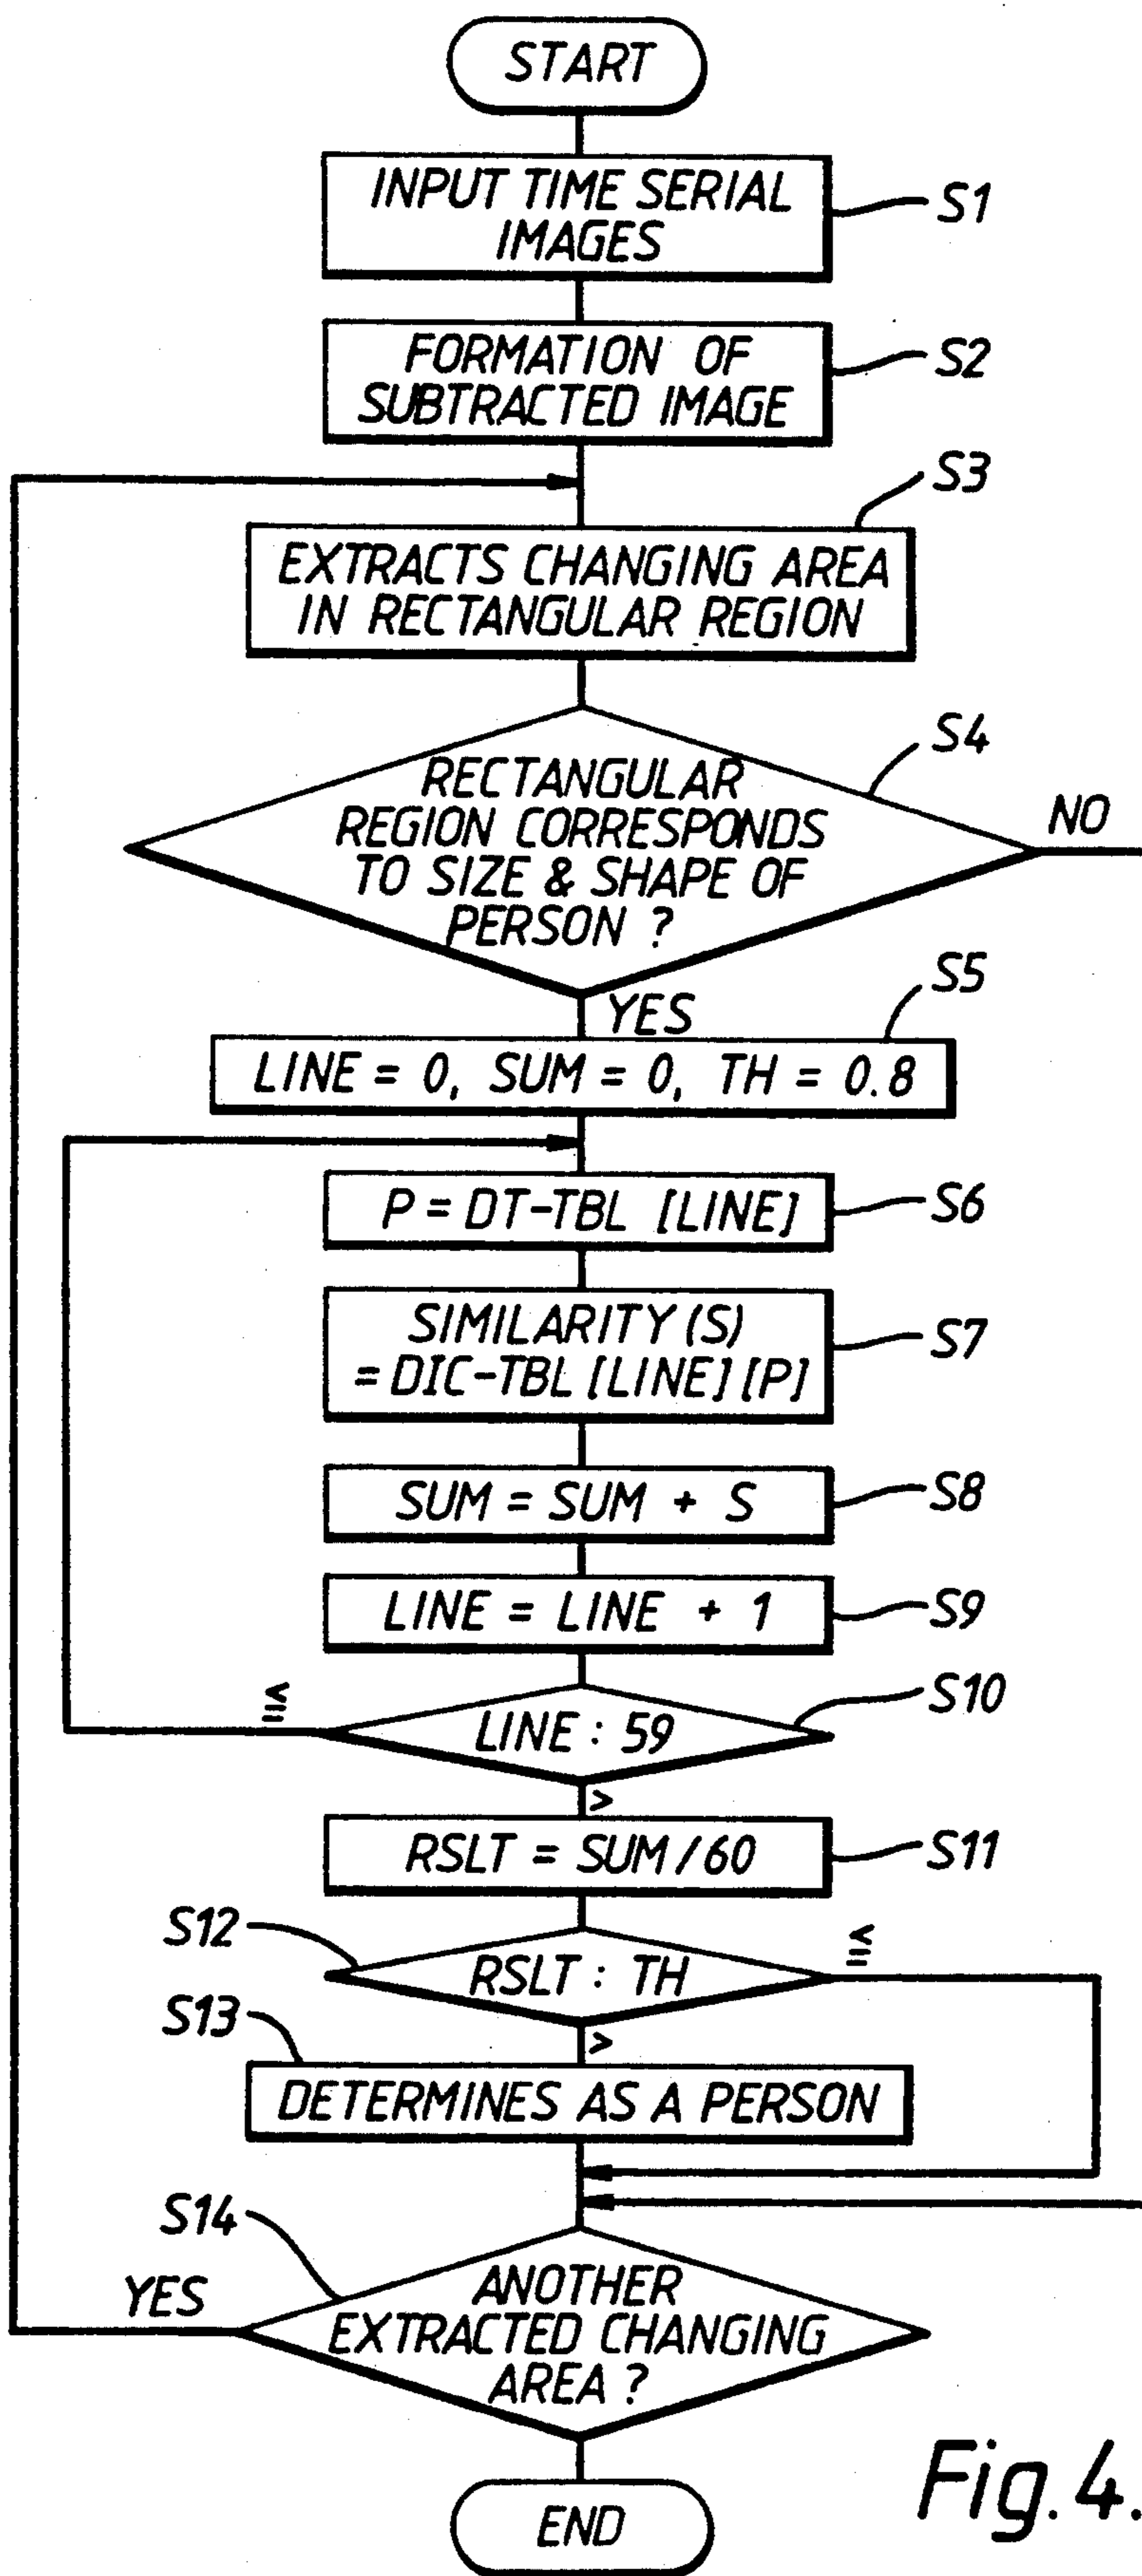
START

INPUT TIME SERIAL IMAGES

S1

FORMATION OF SUBTRACTED IMAGE

S2

S3

EXTRACTS CHANGING AREA IN RECTANGULAR REGION

S4

RECTANGULAR REGION CORRESPONDS TO SIZE & SHAPE OF PERSON ?

NO

YES

S5

LINE = 0, SUM = 0, TH = 0.8

P = DT-TBL [LINE]

S6

SIMILARITY (S) = DIC-TBL [LINE] [P]

S7

SUM = SUM + S

S8

LINE = LINE + 1

S9

$\leq$

LINE : 59

S10

>

RSLT = SUM / 60

S11

S12

RSLT : TH

$\leq$

S13

>

DETERMINES AS A PERSON

S14

YES

ANOTHER EXTRACTED CHANGING AREA ?

END

Fig. 4.